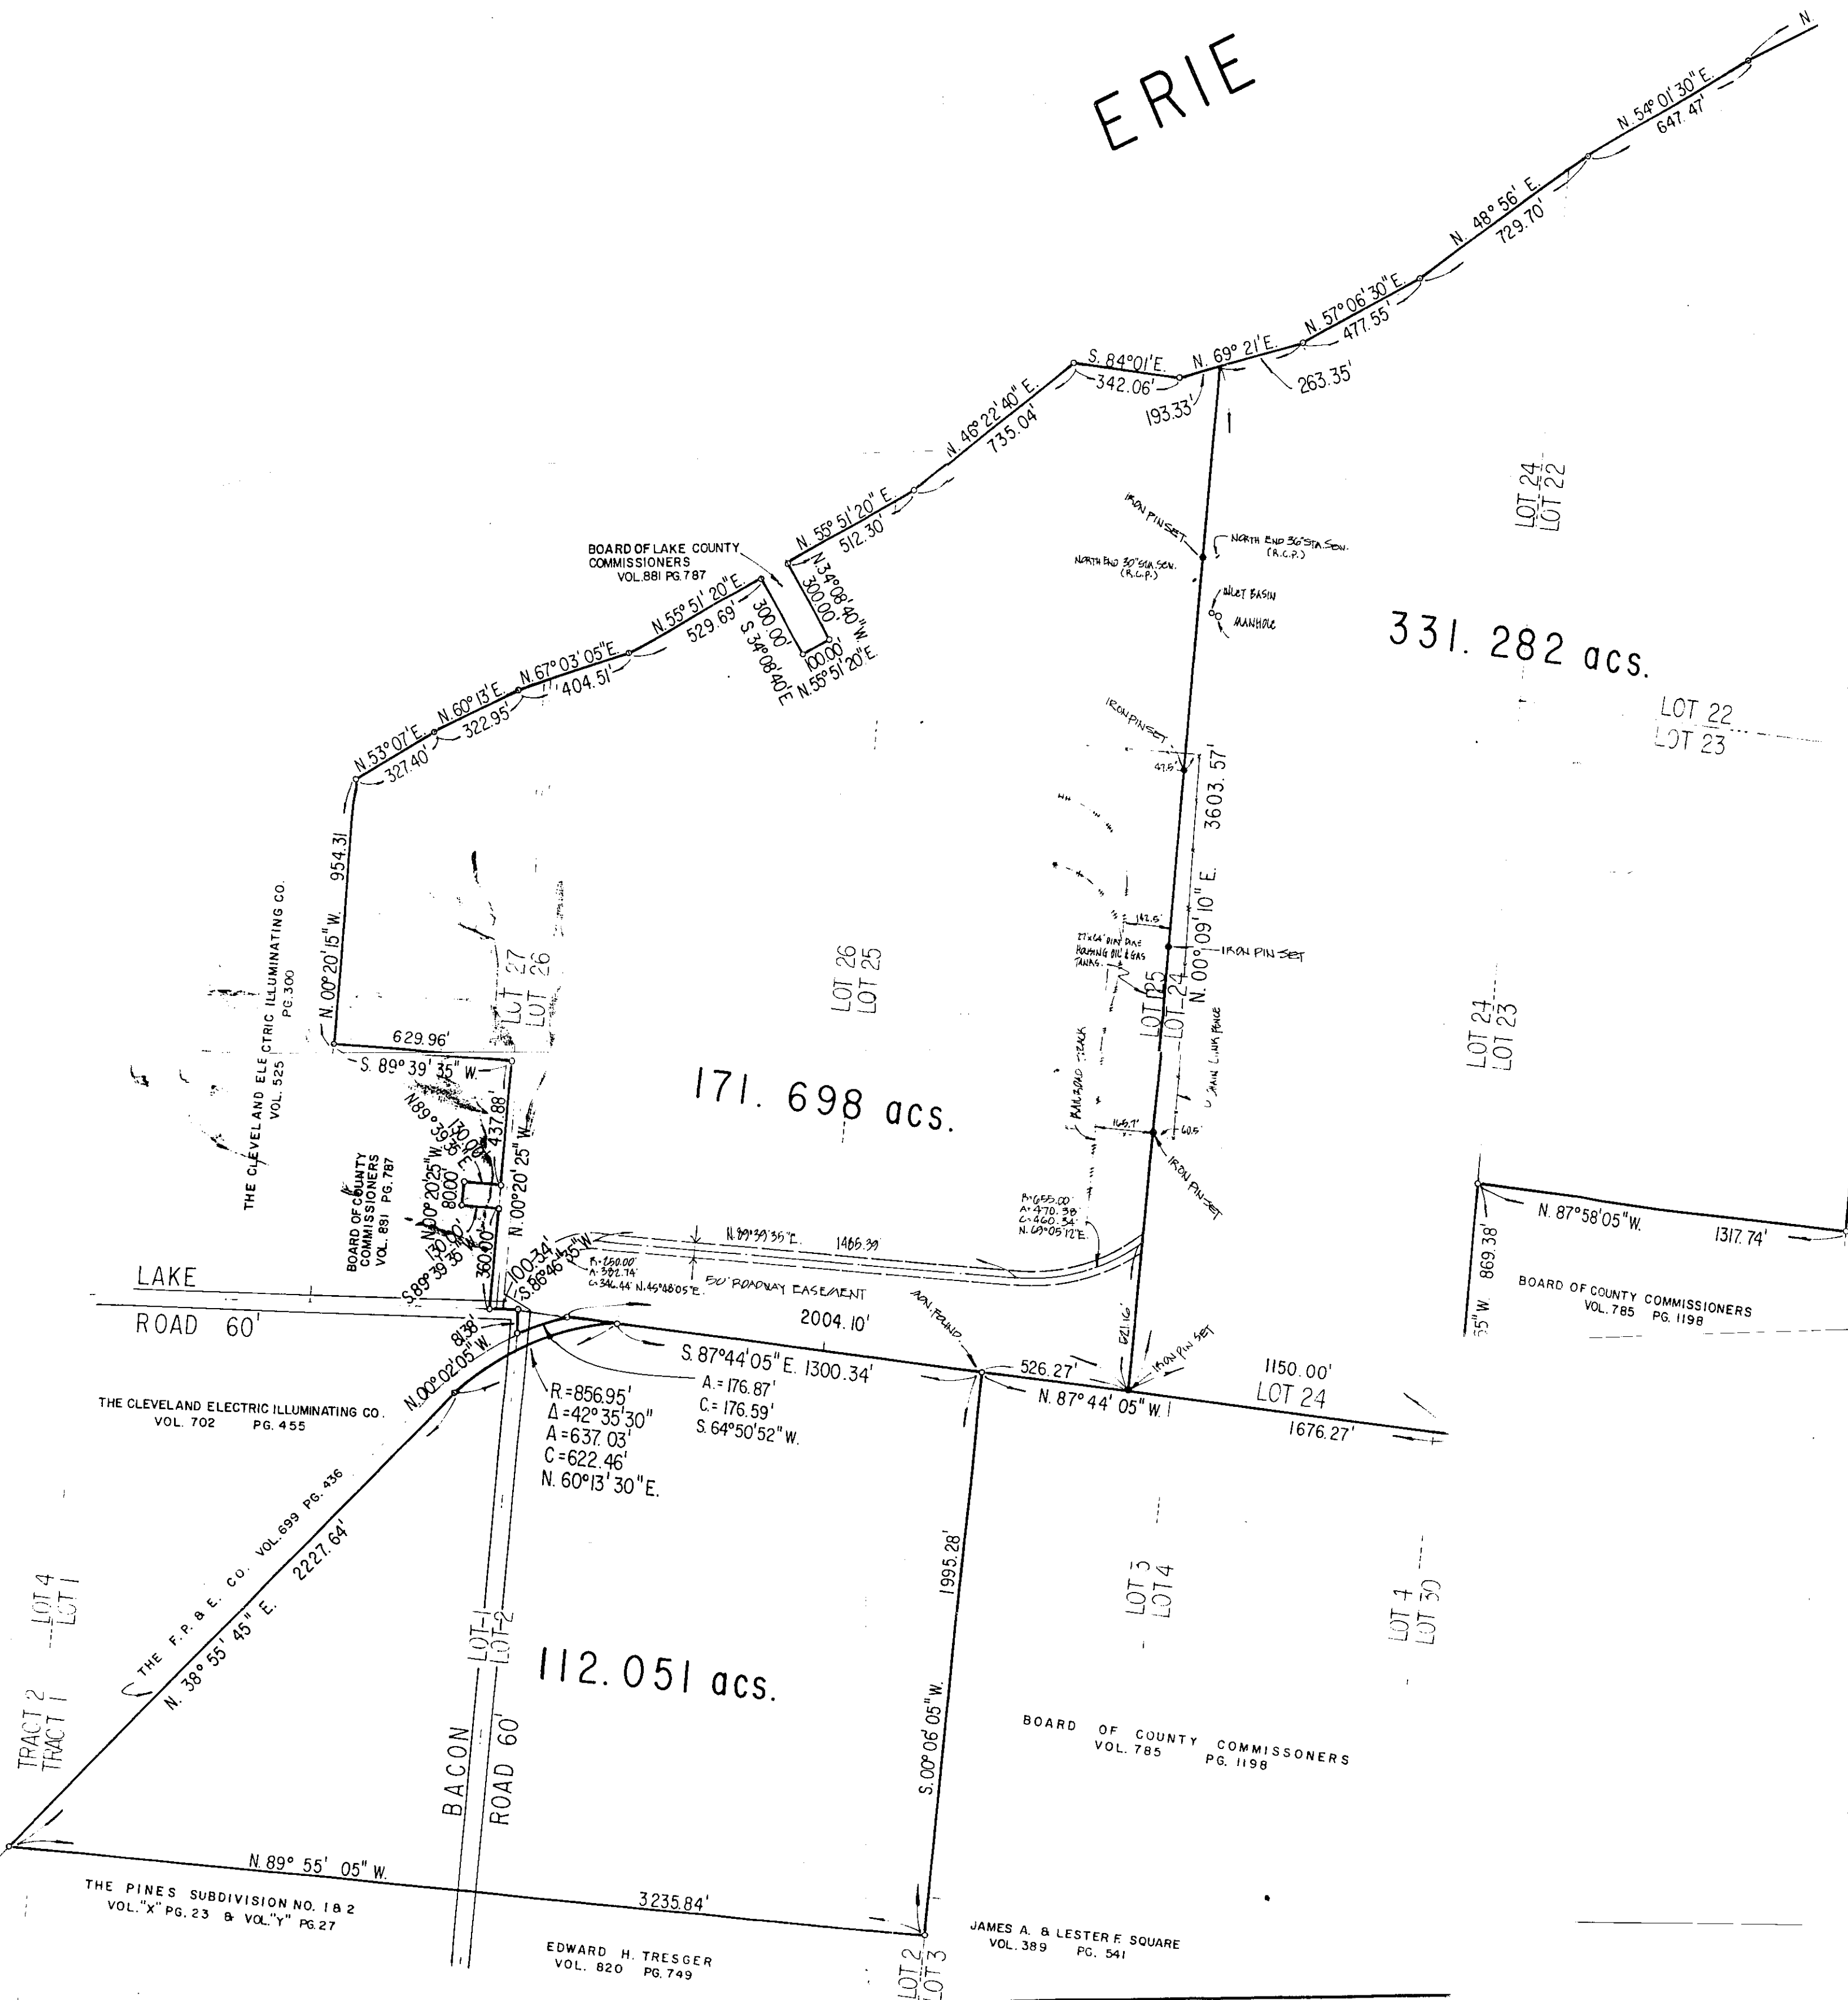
ERIE

N

N. 54° 01' 30" E.
647.47'

N. 48° 56' E.
729.70'

N. 57° 06' 30" E.
477.55'

N. 69° 21' E.
263.35'
193.33'

S. 84° 01' E.
342.06'

N. 46° 22' 40" E.
735.04'

N. 55° 51' 20" E.
512.30'

BOARD OF LAKE COUNTY COMMISSIONERS
VOL. 881 PG. 787

N. 34° 08' 40" W.
300.00'
100.00'
N. 55° 51' 20" E.
300.00'
S. 34° 08' 40" E.

N. 55° 51' 20" E.
529.69'

N. 67° 03' 05" E.
404.51'

N. 60° 13' E.
322.95'

N. 53° 07' E.
327.40'

954.31
N. 00° 20' 15" W.

THE CLEVELAND ELECTRIC ILLUMINATING CO.
PG. 300
VOL. 525

629.96'
S. 89° 39' 35" W.

LOT 27
LOT 26

LOT 26
LOT 25

171. 698 acs.

331. 282 acs.

LOT 24
LOT 22

LOT 22
LOT 23

LOT 24
LOT 23

IRON PIN SET
NORTH END 36" STA. SEW. (R.C.P.)
NORTH END 30" STA. SEW. (R.C.P.)
INLET BASIN
MANHOLE
IRON PIN SET
47.5'
3603.57'
N. 00° 09' 10" E.
142.5'
IRON PIN SET
LOT 25
LOT 24
CHAIN LINK FENCE
RAILROAD TRACK
165.1'
60.5'
IRON PIN SET

BOARD OF COUNTY COMMISSIONERS
VOL. 881 PG. 787

N89° 39' 35" E.
130.00'
437.88'
N. 00° 20' 25" W.
N. 00° 20' 25" W.
80.00'
130.00'
360.00'
S. 89° 39' 35" W.
100.34'
S. 86° 46' 45" W.

R=250.00'
A=302.74'
C=346.44' N. 45° 48' 05" E.
N. 89° 39' 35" E.
1466.39
50' ROADWAY EASEMENT
R=655.00'
A=470.38'
C=460.34'
N. 69° 05' 12" E.

LAKE
ROAD 60'

81.38'
N. 00° 02' 05" W.

2004.10'
IRON FOUND
526.27'
621.16'
IRON PIN SET
1150.00'
LOT 24
N. 87° 44' 05" W.
1676.27'

S. 87° 44' 05" E. 1300.34'
A= 176.87'
C= 176.59'
S. 64° 50' 52" W.

R=856.95'
Δ=42° 35' 30"
A=637.03'
C=622.46'
N. 60° 13' 30" E.

THE CLEVELAND ELECTRIC ILLUMINATING CO.
VOL. 702 PG. 455

N. 87° 58' 05" W.
1317.74'
869.38'
55" W.
BOARD OF COUNTY COMMISSIONERS
VOL. 785 PG. 1198

THE F.P.& E. CO. VOL. 699 PG. 436
2227.64'
N. 38° 55' 45" E.

LOT 4
LOT 1

TRACT 2
TRACT 1

LOT 1
LOT 2

BACON
ROAD 60'

112.051 acs.

1995.28'
S. 00° 06' 05" W.

LOT 5
LOT 4

LOT 4
LOT 30

BOARD OF COUNTY COMMISSONERS
VOL. 785 PG. 1198

N. 89° 55' 05" W.
3235.84'

THE PINES SUBDIVISION NO. 1 & 2
VOL. "X" PG. 23 & VOL. "Y" PG. 27

EDWARD H. TRESGER
VOL. 820 PG. 749

LOT 2
LOT 3

JAMES A. & LESTER F. SQUARE
VOL. 389 PG. 541